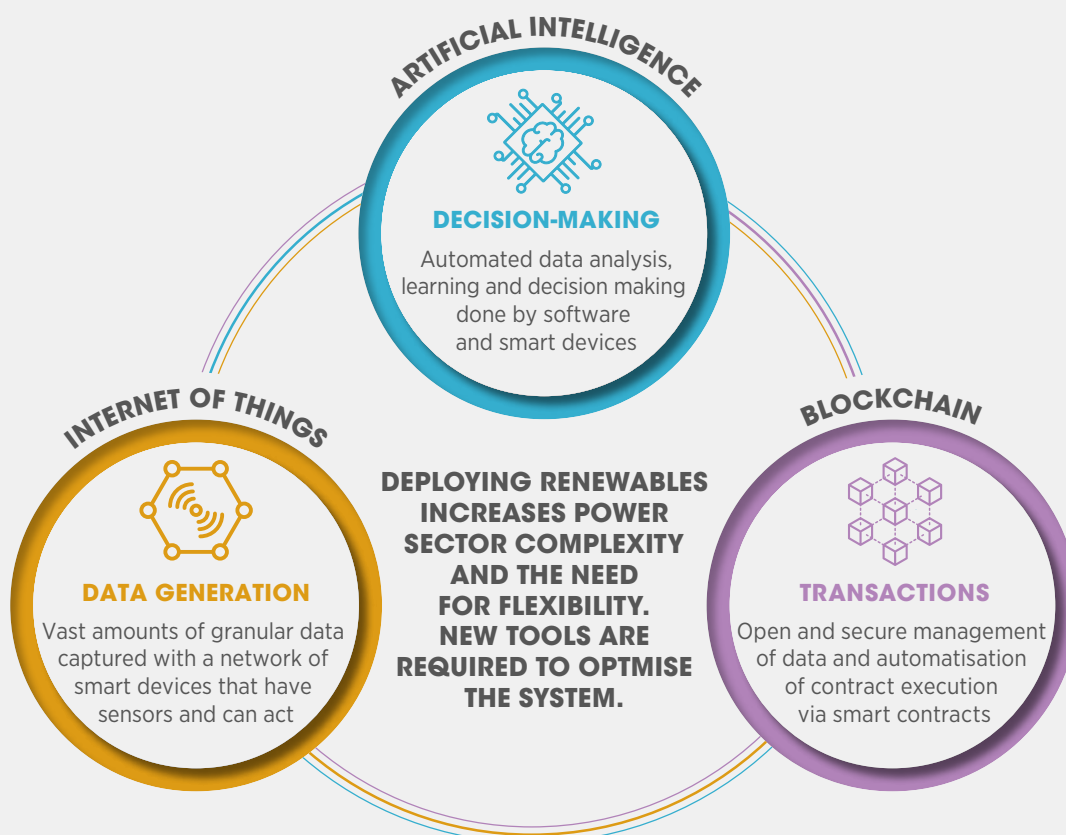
ARTIFICIAL INTELLIGENCE

DECISION-MAKING

Automated data analysis, learning and decision making done by software and smart devices

INTERNET OF THINGS

DATA GENERATION

Vast amounts of granular data captured with a network of smart devices that have sensors and can act

DEPLOYING RENEWABLES INCREASES POWER SECTOR COMPLEXITY AND THE NEED FOR FLEXIBILITY. NEW TOOLS ARE REQUIRED TO OPTMISE THE SYSTEM.

BLOCKCHAIN

TRANSACTIONS

Open and secure management of data and automatisation of contract execution via smart contracts